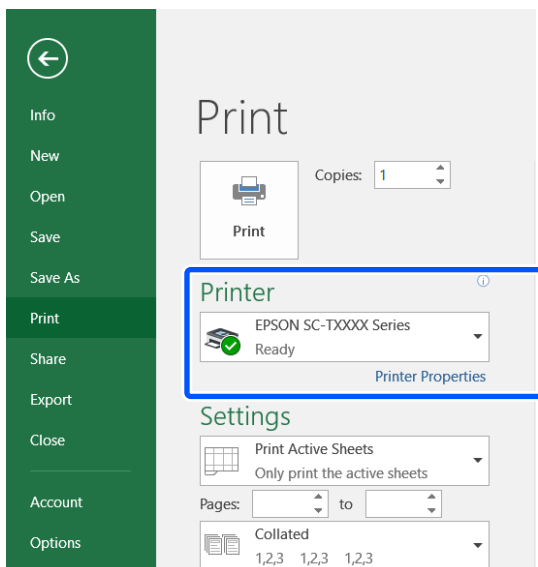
Info
New
Open
Save
Save As
Print
Share
Export
Close
Account
Options

Print

Print

Copies: 1

Printer

EPSON SC-TXXXX Series
Ready

Printer Properties

Settings

Print Active Sheets
Only print the active sheets

Pages: to

Collated
1,2,3 1,2,3 1,2,3